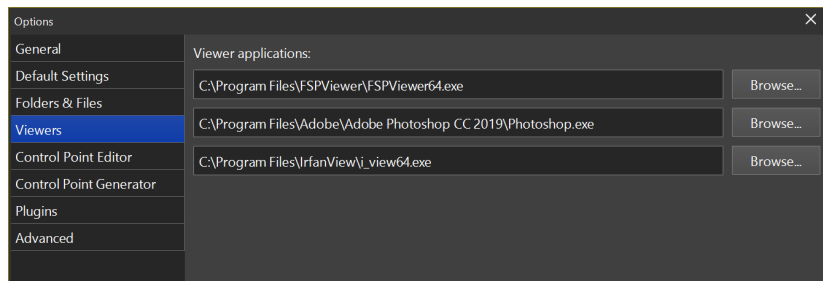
Options

General
Default Settings
Folders & Files
Viewers
Control Point Editor
Control Point Generator
Plugins
Advanced

Viewer applications:

C:\Program Files\FSPViewer\FSPViewer64.exe
Browse...

C:\Program Files\Adobe\Adobe Photoshop CC 2019\Photoshop.exe
Browse...

C:\Program Files\IrfanView\i_view64.exe
Browse...